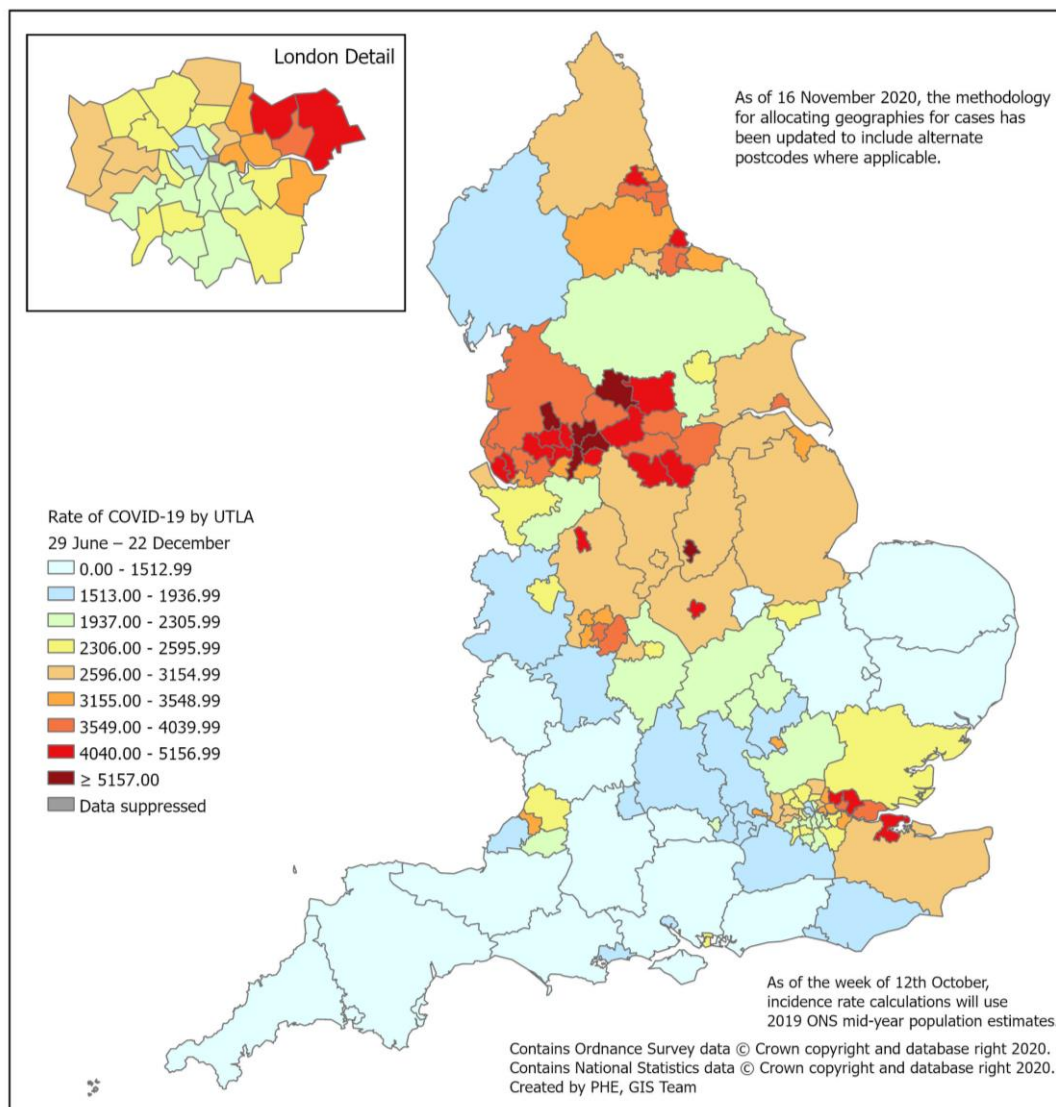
London Detail

As of 16 November 2020, the methodology for allocating geographies for cases has been updated to include alternate postcodes where applicable.

Rate of COVID-19 by UTLA
29 June – 22 December
0.00 - 1512.99
1513.00 - 1936.99
1937.00 - 2305.99
2306.00 - 2595.99
2596.00 - 3154.99
3155.00 - 3548.99
3549.00 - 4039.99
4040.00 - 5156.99
≥ 5157.00
Data suppressed

As of the week of 12th October, incidence rate calculations will use 2019 ONS mid-year population estimates

Contains Ordnance Survey data © Crown copyright and database right 2020.
Contains National Statistics data © Crown copyright and database right 2020.
Created by PHE, GIS Team